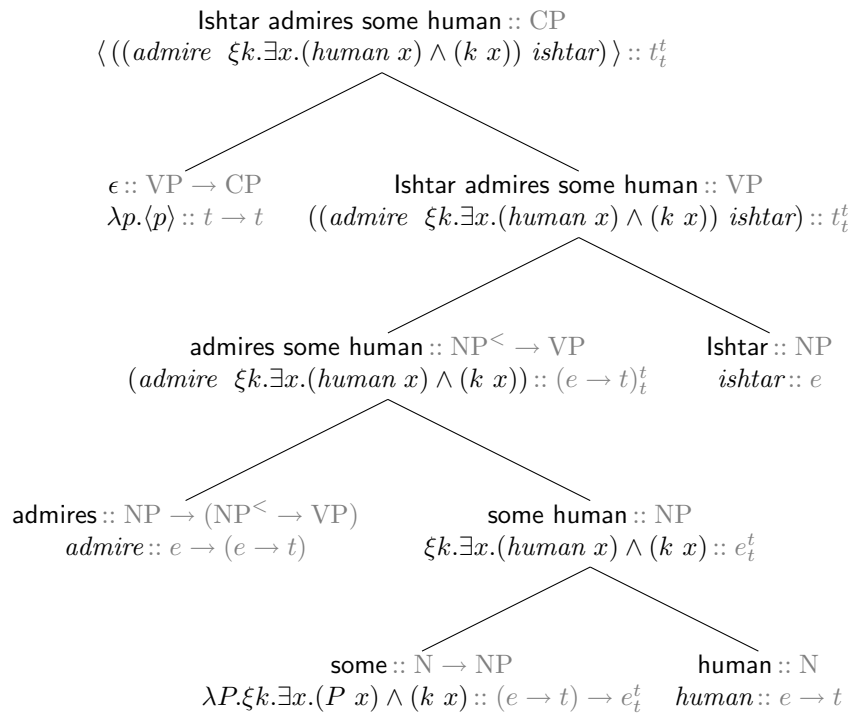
Ishtar admires some human :: $\mathrm{CP}$
$\langle ((admire\ \ \xi k.\exists x.(human\ x) \wedge (k\ x))\ ishtar) \rangle :: t_t^t$

$\epsilon :: \mathrm{VP} \rightarrow \mathrm{CP}$
$\lambda p.\langle p \rangle :: t \rightarrow t$

Ishtar admires some human :: $\mathrm{VP}$
$((admire\ \ \xi k.\exists x.(human\ x) \wedge (k\ x))\ ishtar) :: t_t^t$

admires some human :: $\mathrm{NP}^< \rightarrow \mathrm{VP}$
$(admire\ \ \xi k.\exists x.(human\ x) \wedge (k\ x)) :: (e \rightarrow t)_t^t$

Ishtar :: $\mathrm{NP}$
$ishtar :: e$

admires :: $\mathrm{NP} \rightarrow (\mathrm{NP}^< \rightarrow \mathrm{VP})$
$admire :: e \rightarrow (e \rightarrow t)$

some human :: $\mathrm{NP}$
$\xi k.\exists x.(human\ x) \wedge (k\ x) :: e_t^t$

some :: $\mathrm{N} \rightarrow \mathrm{NP}$
$\lambda P.\xi k.\exists x.(P\ x) \wedge (k\ x) :: (e \rightarrow t) \rightarrow e_t^t$

human :: $\mathrm{N}$
$human :: e \rightarrow t$